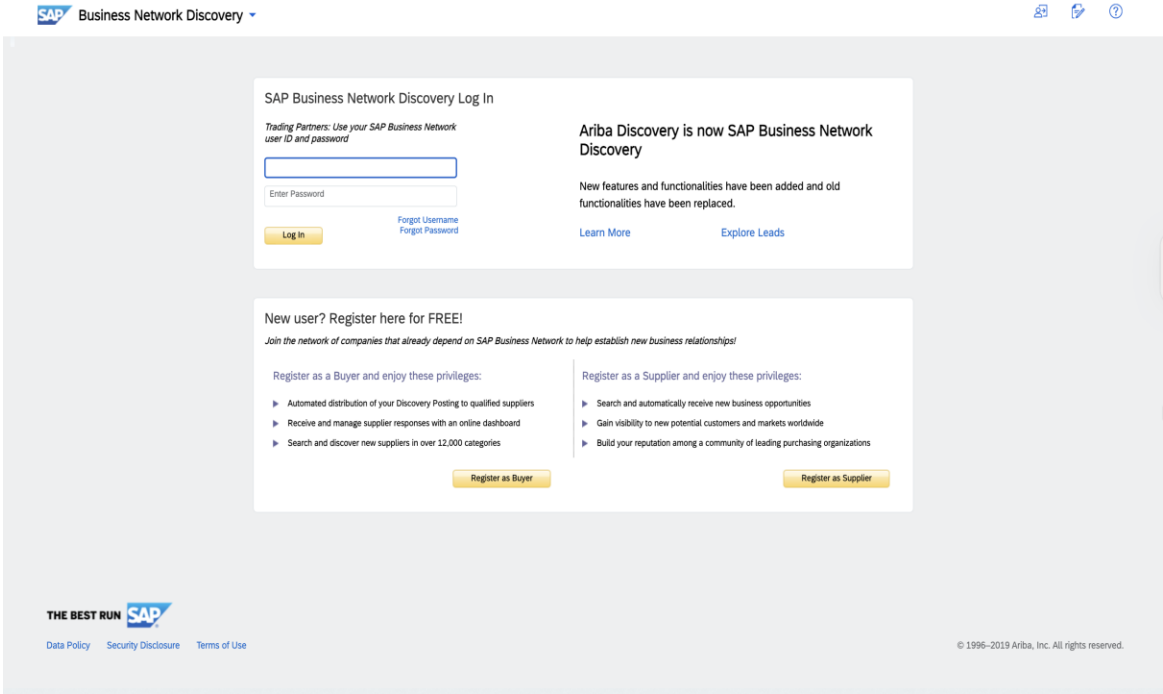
SAP Business Network Discovery

SAP Business Network Discovery Log In

Trading Partners: Use your SAP Business Network user ID and password

Enter Password

Forgot Username
Forgot Password

Log In

Ariba Discovery is now SAP Business Network Discovery

New features and functionalities have been added and old functionalities have been replaced.

Learn More

Explore Leads

New user? Register here for FREE!

Join the network of companies that already depend on SAP Business Network to help establish new business relationships!

Register as a Buyer and enjoy these privileges:

Automated distribution of your Discovery Posting to qualified suppliers

Receive and manage supplier responses with an online dashboard

Search and discover new suppliers in over 12,000 categories

Register as Buyer

Register as a Supplier and enjoy these privileges:

Search and automatically receive new business opportunities

Gain visibility to new potential customers and markets worldwide

Build your reputation among a community of leading purchasing organizations

Register as Supplier

THE BEST RUN SAP

Data Policy Security Disclosure Terms of Use

© 1996–2019 Ariba, Inc. All rights reserved.